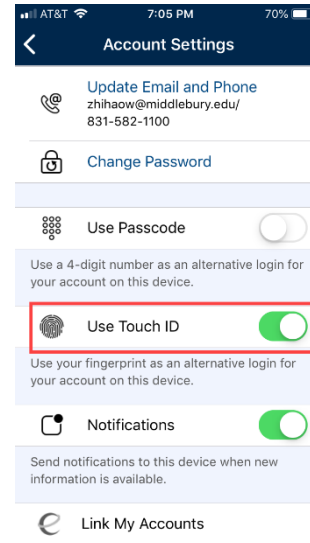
AT&T 7:05 PM 70%

Account Settings

Update Email and Phone
zhihaow@middlebury.edu/
831-582-1100

Change Password

Use Passcode

Use a 4-digit number as an alternative login for your account on this device.

Use Touch ID

Use your fingerprint as an alternative login for your account on this device.

Notifications

Send notifications to this device when new information is available.

Link My Accounts